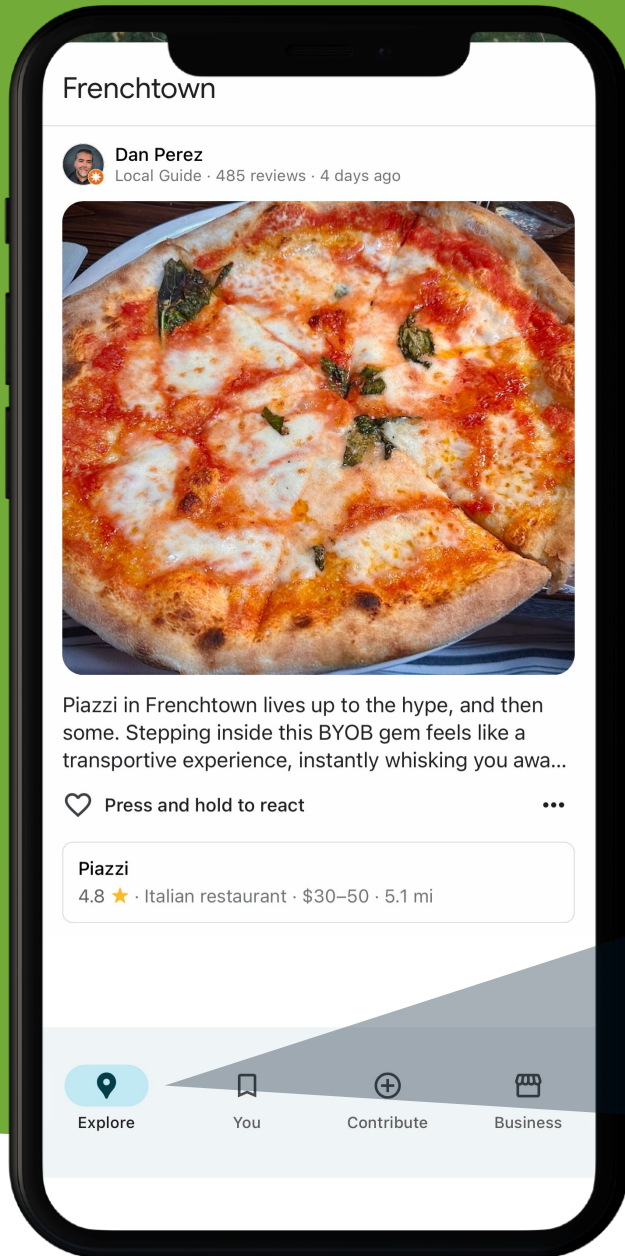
Frenchtown

Dan Perez
Local Guide · 485 reviews · 4 days ago

Piazzi in Frenchtown lives up to the hype, and then some. Stepping inside this BYOB gem feels like a transportive experience, instantly whisking you awa...

Press and hold to react

Piazzi
4.8 ★ · Italian restaurant · $30–50 · 5.1 mi

Explore
You
Contribute
Business